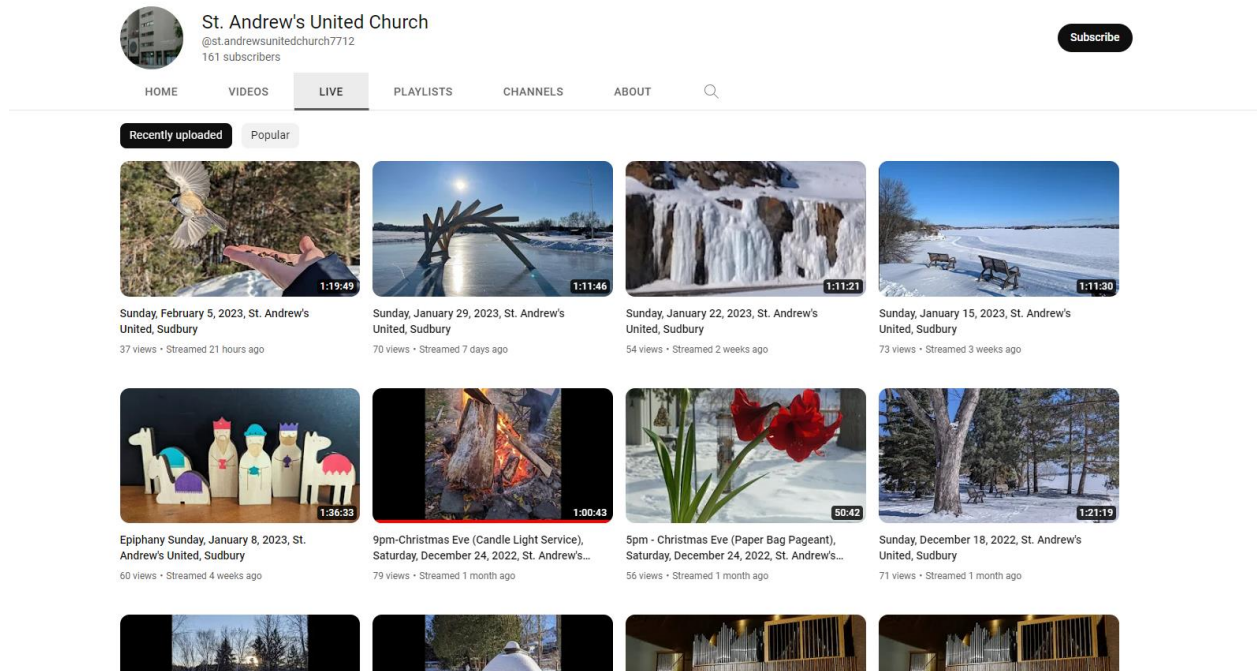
St. Andrew's United Church
@st.andrewsunitedchurch7712
161 subscribers

Subscribe

HOME VIDEOS LIVE PLAYLISTS CHANNELS ABOUT

Recently uploaded Popular

1:19:49
Sunday, February 5, 2023, St. Andrew's United, Sudbury
37 views • Streamed 21 hours ago

1:11:46
Sunday, January 29, 2023, St. Andrew's United, Sudbury
70 views • Streamed 7 days ago

1:11:21
Sunday, January 22, 2023, St. Andrew's United, Sudbury
54 views • Streamed 2 weeks ago

1:11:30
Sunday, January 15, 2023, St. Andrew's United, Sudbury
73 views • Streamed 3 weeks ago

1:36:33
Epiphany Sunday, January 8, 2023, St. Andrew's United, Sudbury
60 views • Streamed 4 weeks ago

1:00:43
9pm-Christmas Eve (Candle Light Service), Saturday, December 24, 2022, St. Andrew's...
79 views • Streamed 1 month ago

50:42
5pm - Christmas Eve (Paper Bag Pageant), Saturday, December 24, 2022, St. Andrew's...
56 views • Streamed 1 month ago

1:21:19
Sunday, December 18, 2022, St. Andrew's United, Sudbury
71 views • Streamed 1 month ago